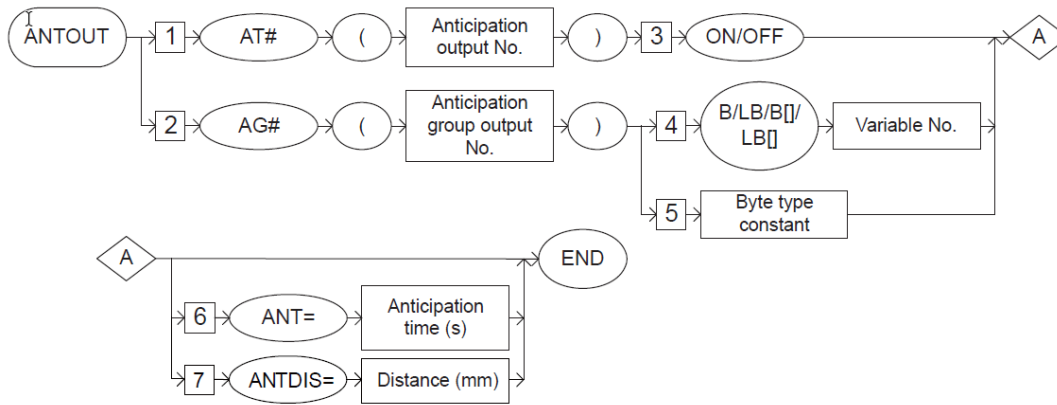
ANTOUT
1
AT#
(
Anticipation output No.
)
3
ON/OFF
A
2
AG#
(
Anticipation group output No.
)
4
B/LB/B[]/LB[]
Variable No.
5
Byte type constant
A
END
6
ANT=
Anticipation time (s)
7
ANTDIS=
Distance (mm)